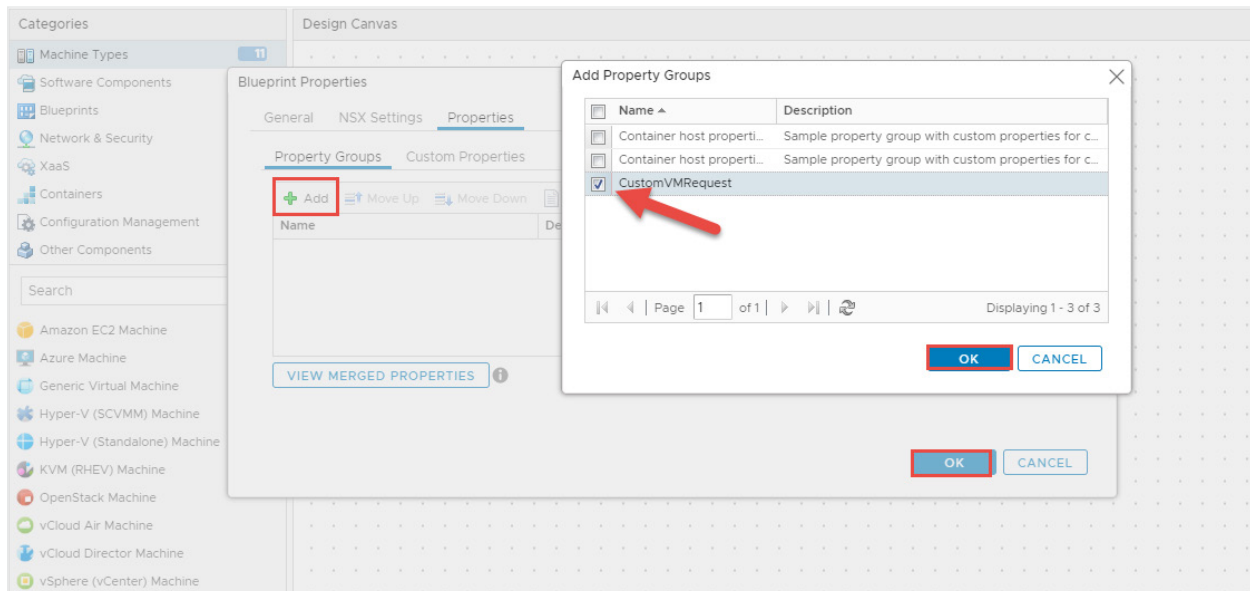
Categories

Machine Types 11

Software Components

Blueprints

Network & Security

XaaS

Containers

Configuration Management

Other Components

Search

Amazon EC2 Machine

Azure Machine

Generic Virtual Machine

Hyper-V (SCVMM) Machine

Hyper-V (Standalone) Machine

KVM (RHEV) Machine

OpenStack Machine

vCloud Air Machine

vCloud Director Machine

vSphere (vCenter) Machine

Design Canvas

Blueprint Properties

General NSX Settings Properties

Property Groups Custom Properties

Add Move Up Move Down

| Name | De |
|---|---|

VIEW MERGED PROPERTIES

OK CANCEL

Add Property Groups

| | Name ▲ | Description |
|---|---|---|
| ☐ | Container host properti... | Sample property group with custom properties for c... |
| ☐ | Container host properti... | Sample property group with custom properties for c... |
| ☑ | CustomVMRequest | |

Page 1 of 1 Displaying 1 - 3 of 3

OK CANCEL